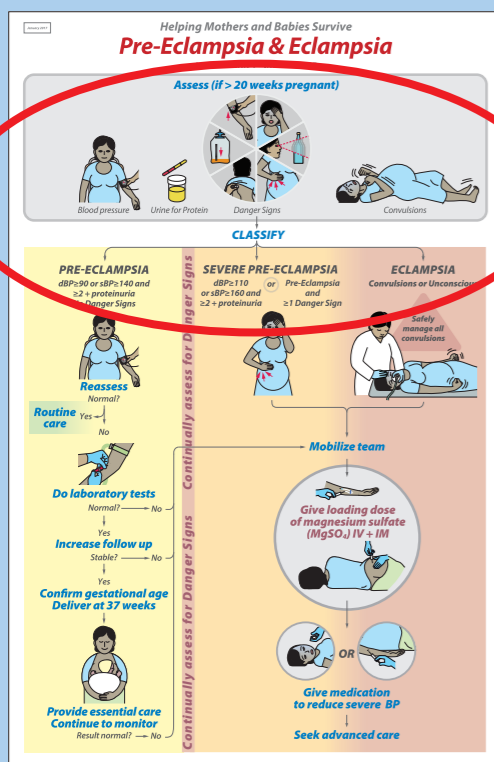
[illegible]

Helping Mothers and Babies Survive

Pre-Eclampsia & Eclampsia

Assess (if > 20 weeks pregnant)

Blood pressure

Urine for Protein

Danger Signs

Convulsions

CLASSIFY

PRE-ECLAMPSIA

dBP≥90 or sBP≥140 and ≥2 + proteinuria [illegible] Danger Signs

SEVERE PRE-ECLAMPSIA

dBP≥110 or sBP≥160 and ≥2 + proteinuria

or

Pre-Eclampsia and ≥1 Danger Sign

ECLAMPSIA

Convulsions or Unconsciou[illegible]

Safely manage all convulsions

Continually assess for Danger Signs

Reassess

Normal?

Routine care

Yes

No

Do laboratory tests

Normal? No

Yes

Increase follow up

Stable? No

Yes

Confirm gestational age
Deliver at 37 weeks

Provide essential care
Continue to monitor

Result normal? No

Continually assess for Danger Signs

Mobilize team

Give loading dose of magnesium sulfate ($MgSO_4$) IV + IM

OR

Give medication to reduce severe BP

Seek advanced care